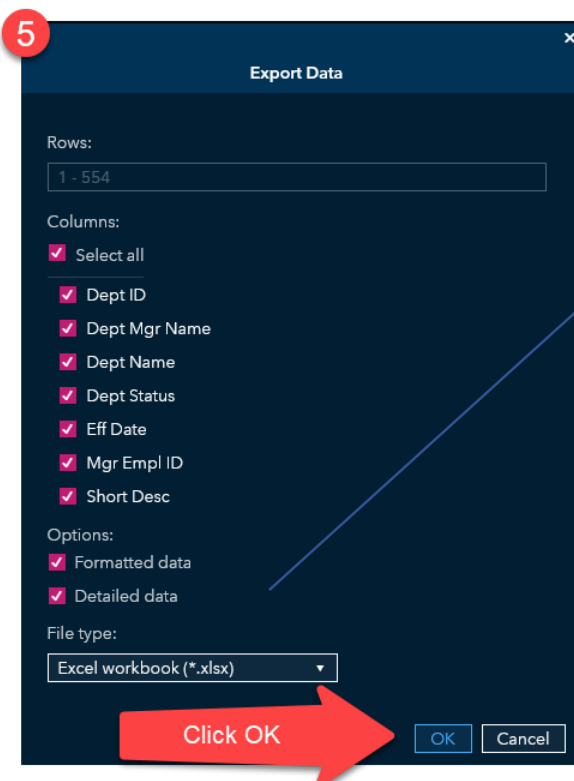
5

Export Data

Rows:

1 - 554

Columns:

Select all

Dept ID

Dept Mgr Name

Dept Name

Dept Status

Eff Date

Mgr Empl ID

Short Desc

Options:

Formatted data

Detailed data

File type:

Excel workbook (*.xlsx)

Click OK

OK

Cancel